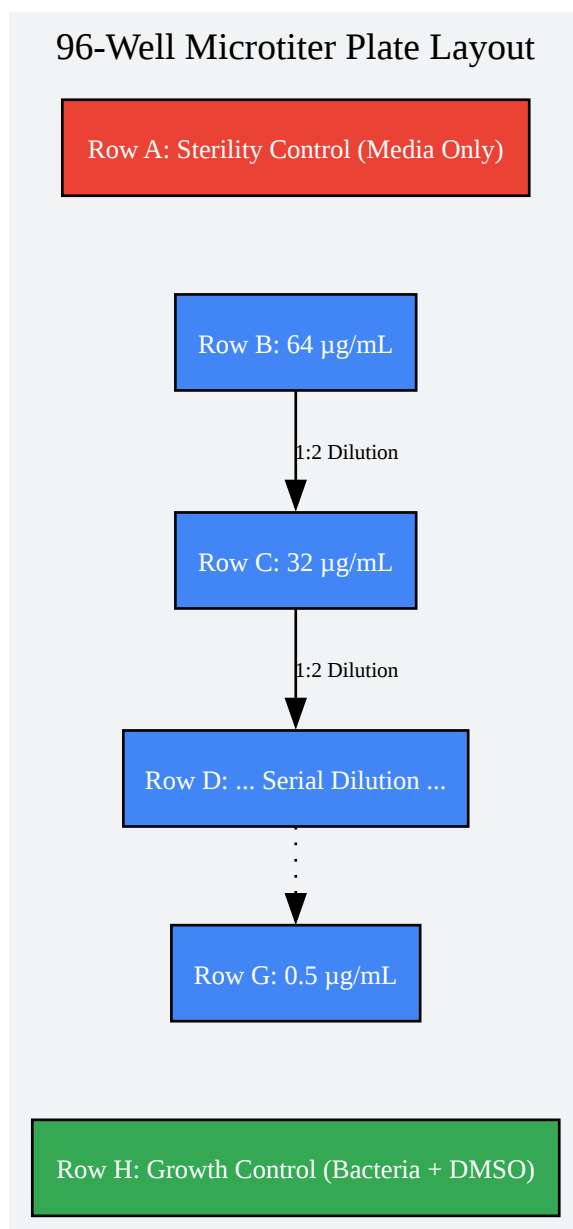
96-Well Microtiter Plate Layout

Row A: Sterility Control (Media Only)

Row B: 64 μg/mL

1:2 Dilution

Row C: 32 μg/mL

1:2 Dilution

Row D: ... Serial Dilution ...

Row G: 0.5 μg/mL

Row H: Growth Control (Bacteria + DMSO)